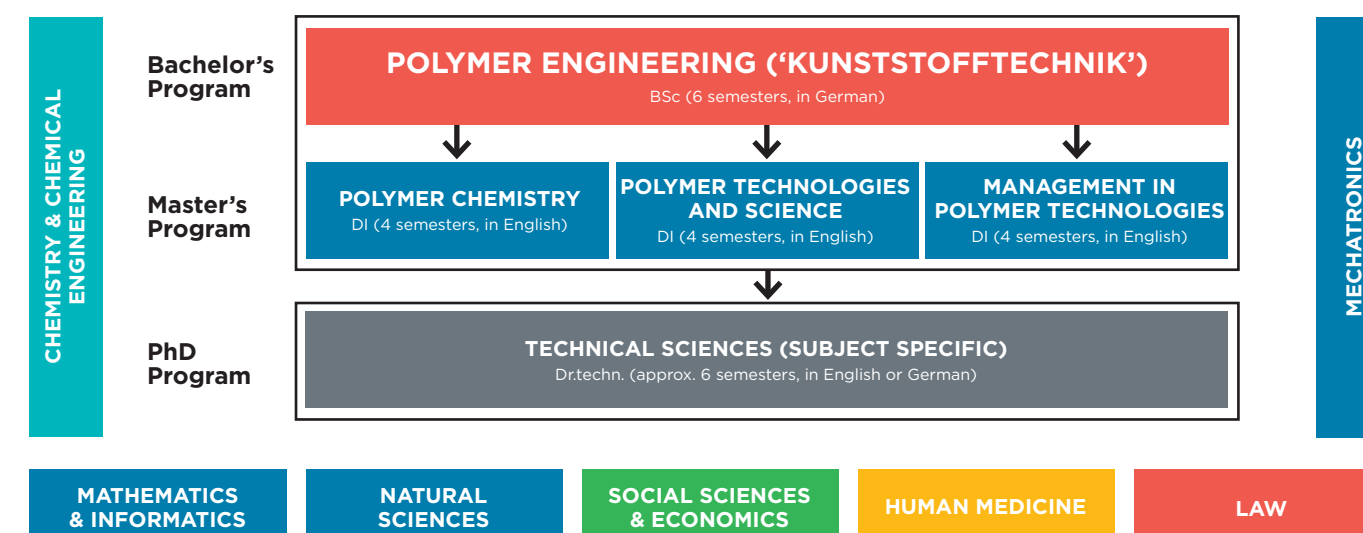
CHEMISTRY & CHEMICAL ENGINEERING

Bachelor's Program

POLYMER ENGINEERING ('KUNSTSTOFFTECHNIK')
BSc (6 semesters, in German)

Master's Program

POLYMER CHEMISTRY
DI (4 semesters, in English)

POLYMER TECHNOLOGIES AND SCIENCE
DI (4 semesters, in English)

MANAGEMENT IN POLYMER TECHNOLOGIES
DI (4 semesters, in English)

PhD Program

TECHNICAL SCIENCES (SUBJECT SPECIFIC)
Dr.techn. (approx. 6 semesters, in English or German)

MECHATRONICS

MATHEMATICS & INFORMATICS

NATURAL SCIENCES

SOCIAL SCIENCES & ECONOMICS

HUMAN MEDICINE

LAW